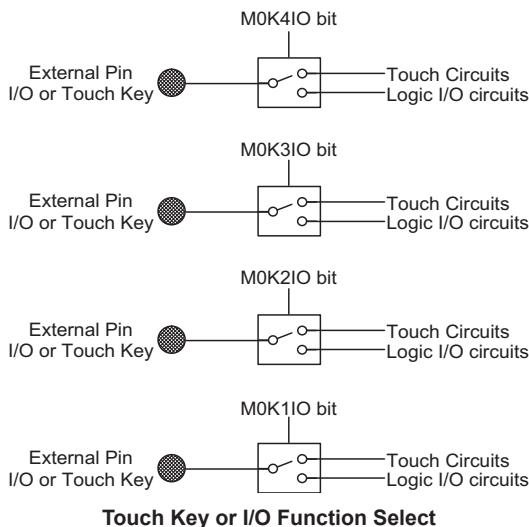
M0K4IO bit

External Pin
I/O or Touch Key

Touch Circuits
Logic I/O circuits

M0K3IO bit

External Pin
I/O or Touch Key

Touch Circuits
Logic I/O circuits

M0K2IO bit

External Pin
I/O or Touch Key

Touch Circuits
Logic I/O circuits

M0K1IO bit

External Pin
I/O or Touch Key

Touch Circuits
Logic I/O circuits

Touch Key or I/O Function Select